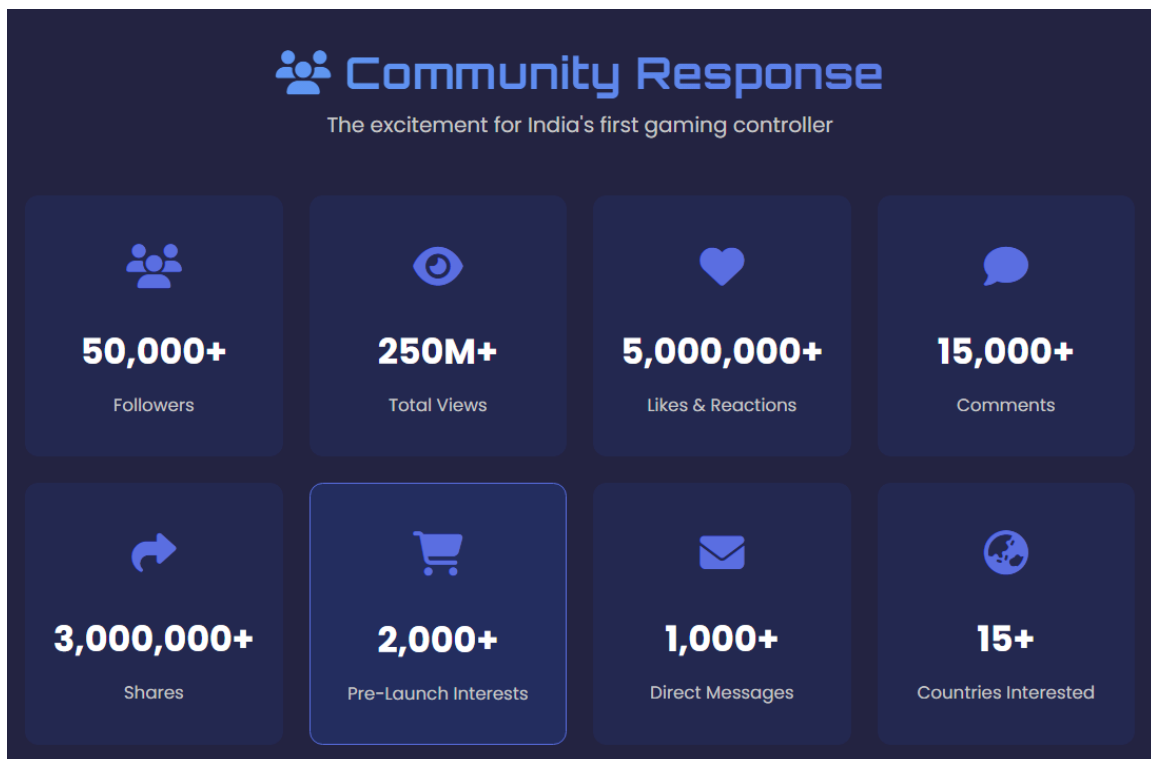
Community Response

The excitement for India's first gaming controller

50,000+
Followers

250M+
Total Views

5,000,000+
Likes & Reactions

15,000+
Comments

3,000,000+
Shares

2,000+
Pre-Launch Interests

1,000+
Direct Messages

15+
Countries Interested